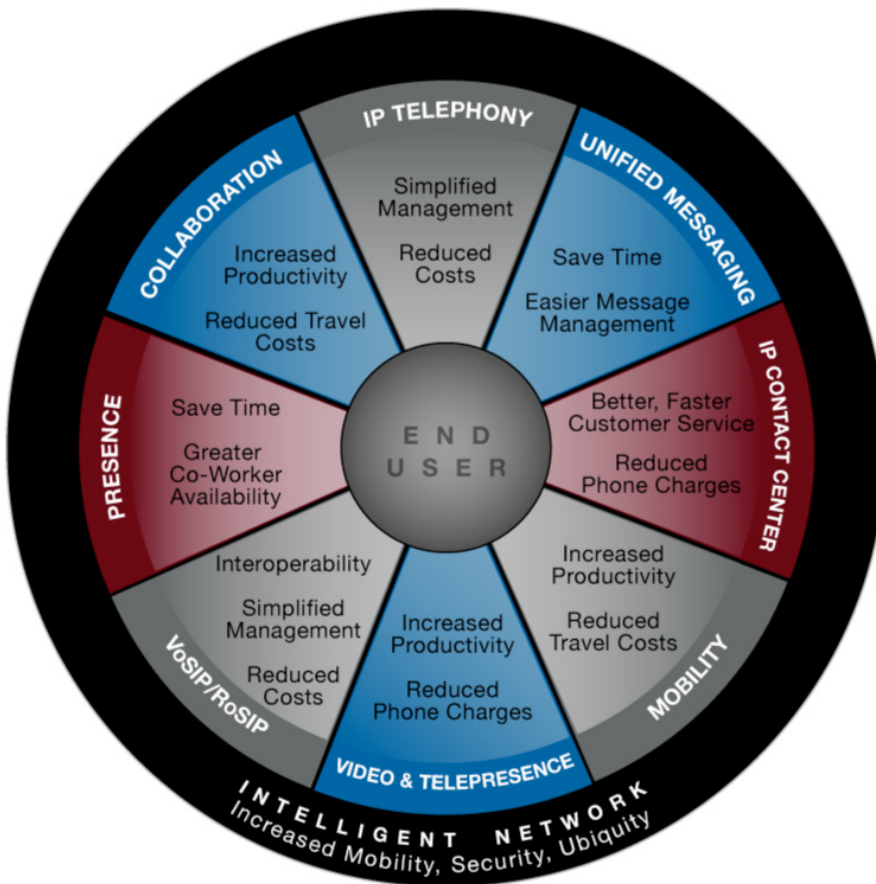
IP TELEPHONY

Simplified Management

Reduced Costs

UNIFIED MESSAGING

Save Time

Easier Message Management

IP CONTACT CENTER

Better, Faster Customer Service

Reduced Phone Charges

MOBILITY

Increased Productivity

Reduced Travel Costs

VIDEO & TELEPRESENCE

Increased Productivity

Reduced Phone Charges

VoSIP/RoSIP

Interoperability

Simplified Management

Reduced Costs

PRESENCE

Save Time

Greater Co-Worker Availability

COLLABORATION

Increased Productivity

Reduced Travel Costs

END USER

INTELLIGENT NETWORK

Increased Mobility, Security, Ubiquity